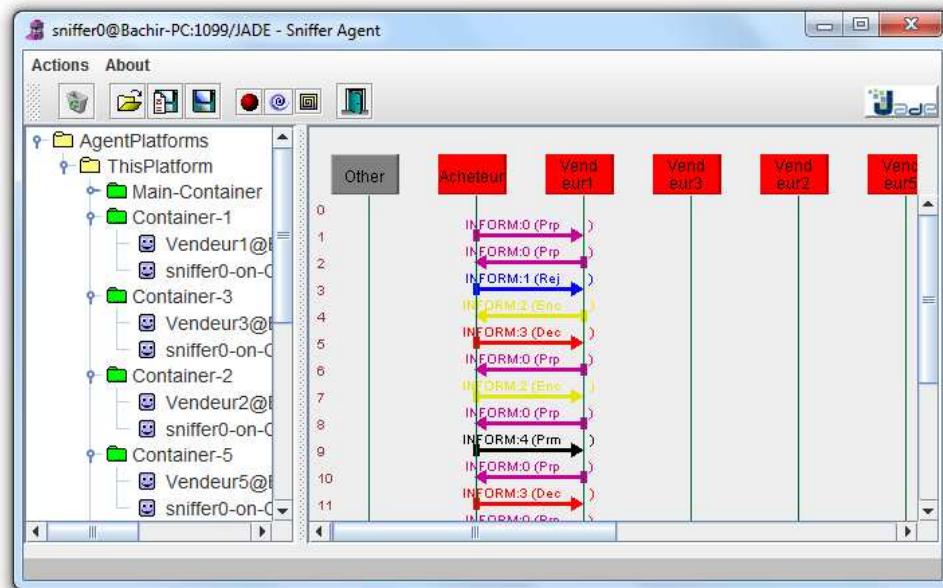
sniffer0@Bachir-PC:1099/JADE - Sniffer Agent

Actions About

Jade

AgentPlatforms
ThisPlatform
Main-Container
Container-1
Vendeur1@I
sniffer0-on-C
Container-3
Vendeur3@I
sniffer0-on-C
Container-2
Vendeur2@I
sniffer0-on-C
Container-5
Vendeur5@I
sniffer0-on-C

Other
Acheteur
Vendeur1
Vendeur3
Vendeur2
Vendeur5

0
1 INFORM:0 (Prp )
2 INFORM:0 (Prp )
3 INFORM:1 (Rej )
4 INFORM:2 (Enc )
5 INFORM:3 (Dec )
6 INFORM:0 (Prp )
7 INFORM:2 (Enc )
8 INFORM:0 (Prp )
9 INFORM:4 (Prm )
10 INFORM:0 (Prp )
11 INFORM:3 (Dec )
INFORM:0 (Prp